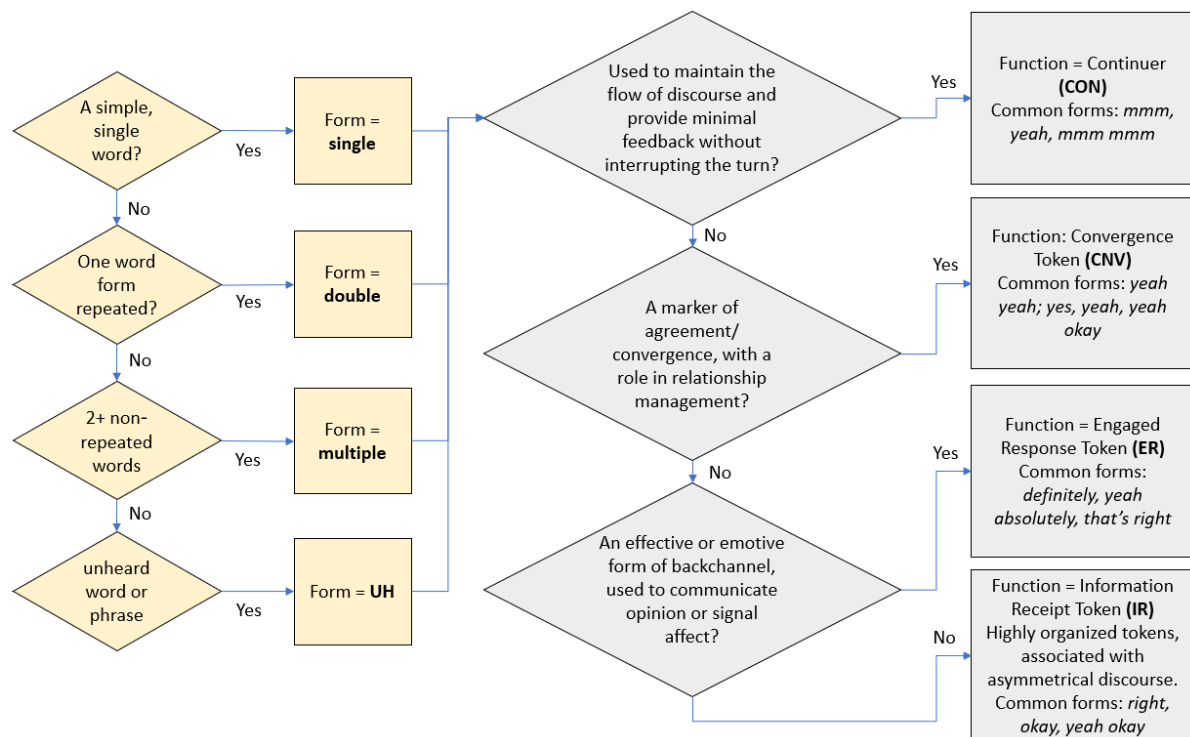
A simple, single word?

Yes

Form = **single**

No

One word form repeated?

Yes

Form = **double**

No

2+ non-repeated words

Yes

Form = **multiple**

No

unheard word or phrase

Yes

Form = **UH**

Used to maintain the flow of discourse and provide minimal feedback without interrupting the turn?

Yes

Function = Continuer **(CON)** Common forms: *mmm, yeah, mmm mmm*

No

A marker of agreement/ convergence, with a role in relationship management?

Yes

Function: Convergence Token **(CNV)** Common forms: *yeah yeah; yes, yeah, yeah okay*

No

An effective or emotive form of backchannel, used to communicate opinion or signal affect?

Yes

Function = Engaged Response Token **(ER)** Common forms: *definitely, yeah absolutely, that's right*

No

Function = Information Receipt Token **(IR)** Highly organized tokens, associated with asymmetrical discourse. Common forms: *right, okay, yeah okay*